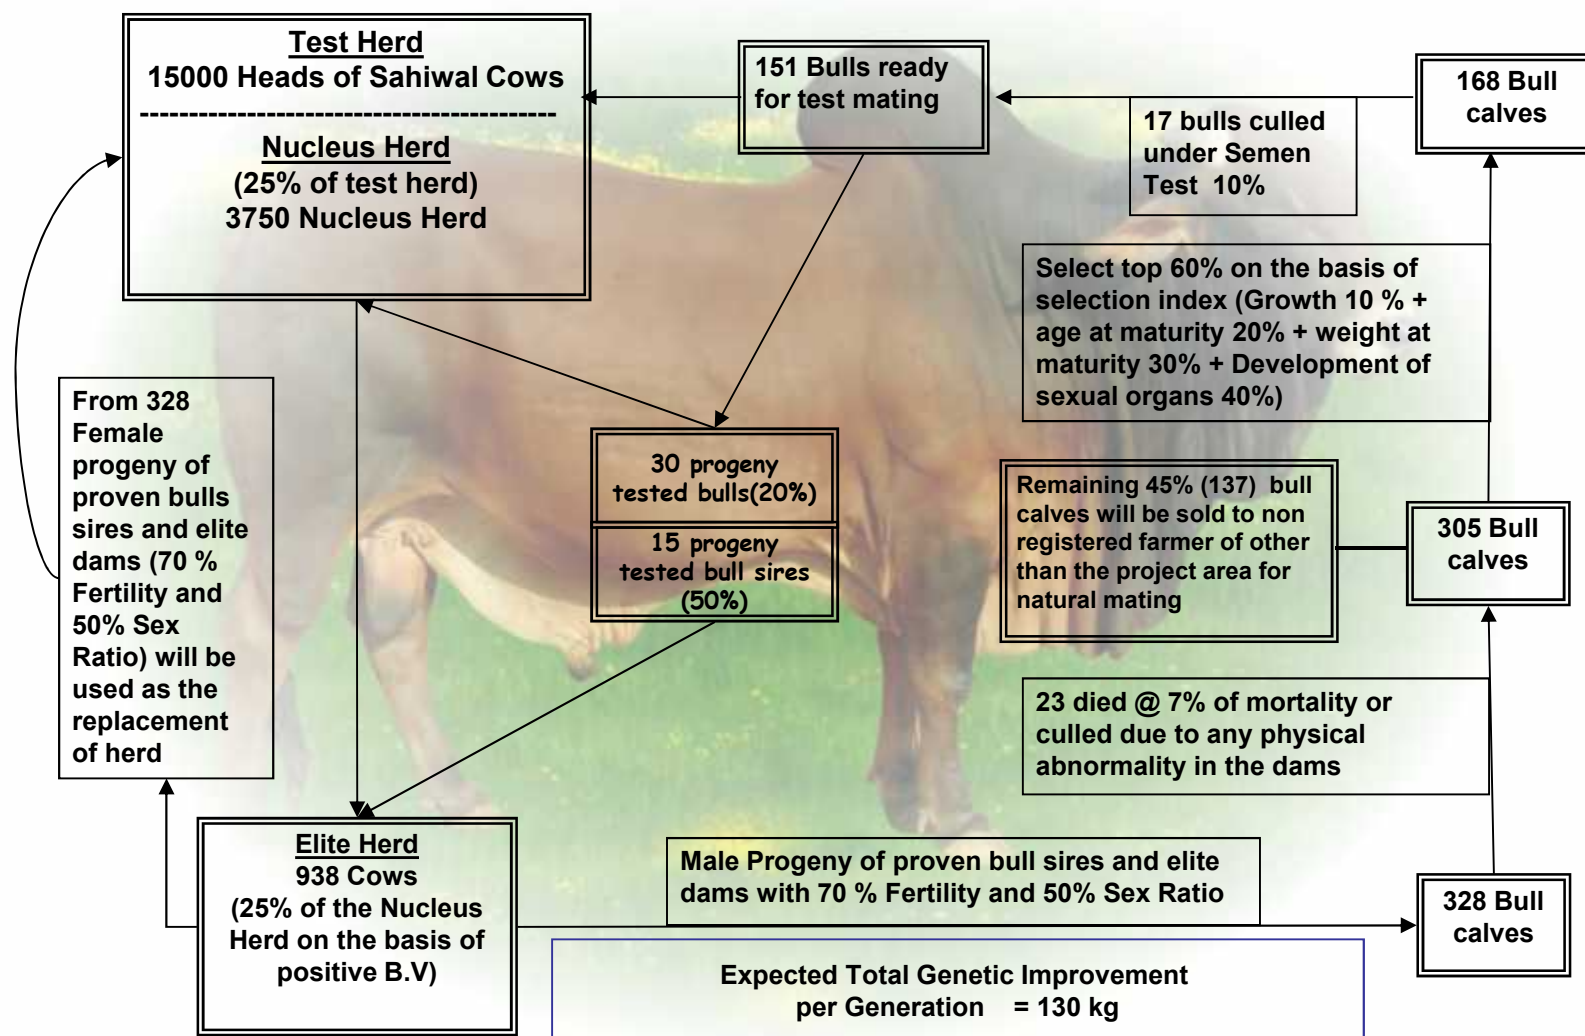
Test Herd
15000 Heads of Sahiwal Cows
--------------------------------------------
Nucleus Herd
(25% of test herd)
3750 Nucleus Herd

151 Bulls ready for test mating

168 Bull calves

17 bulls culled under Semen Test 10%

Select top 60% on the basis of selection index (Growth 10 % + age at maturity 20% + weight at maturity 30% + Development of sexual organs 40%)

From 328 Female progeny of proven bulls sires and elite dams (70 % Fertility and 50% Sex Ratio) will be used as the replacement of herd

30 progeny tested bulls(20%)

15 progeny tested bull sires (50%)

Remaining 45% (137) bull calves will be sold to non registered farmer of other than the project area for natural mating

305 Bull calves

23 died @ 7% of mortality or culled due to any physical abnormality in the dams

Elite Herd
938 Cows
(25% of the Nucleus Herd on the basis of positive B.V)

Male Progeny of proven bull sires and elite dams with 70 % Fertility and 50% Sex Ratio

328 Bull calves

Expected Total Genetic Improvement per Generation = 130 kg